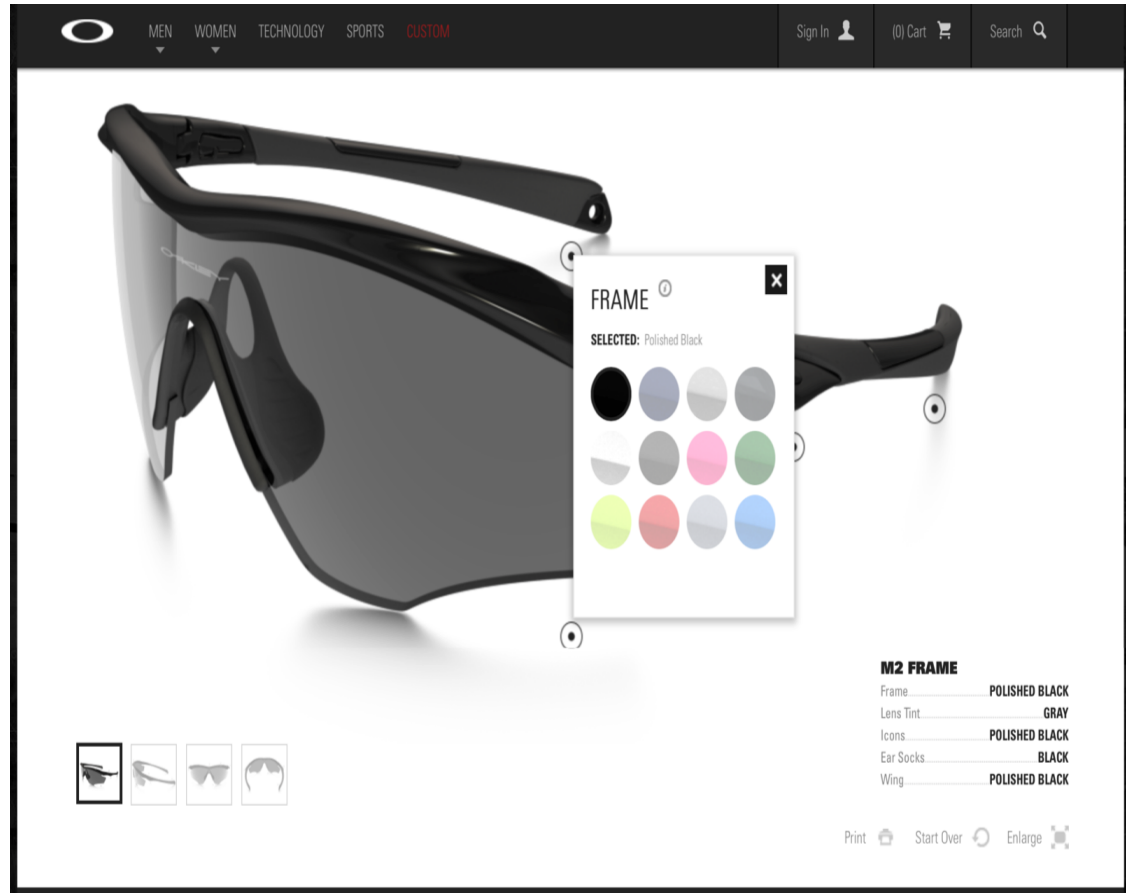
MEN WOMEN TECHNOLOGY SPORTS CUSTOM

Sign In (0) Cart Search

FRAME

SELECTED: Polished Black

M2 FRAME
Frame POLISHED BLACK
Lens Tint GRAY
Icons POLISHED BLACK
Ear Socks BLACK
Wing POLISHED BLACK

Print Start Over Enlarge